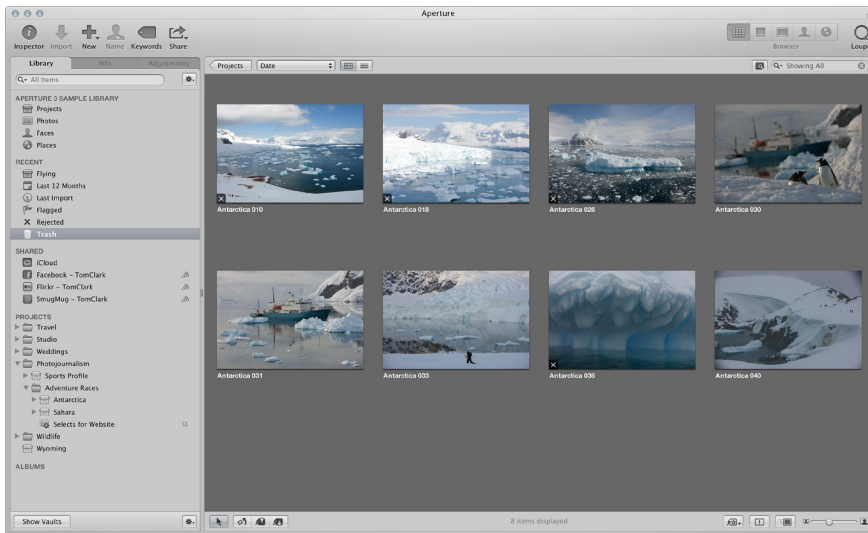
Aperture

Inspector Import New Name Keywords Share

Browser Loupe

Library Info Adjustments

All Items

APERTURE 3 SAMPLE LIBRARY
Projects
Photos
Faces
Places

RECENT
Flying
Last 12 Months
Last Import
Flagged
Rejected
Trash

SHARED
iCloud
Facebook – TomClark
Flickr – TomClark
SmugMug – TomClark

PROJECTS
Travel
Studio
Weddings
Photojournalism
Sports Profile
Adventure Races
Antarctica
Sahara
Selects for Website
Wildlife
Wyoming

ALBUMS

Show Vaults

Projects Date

Showing All

Antarctica 010
Antarctica 018
Antarctica 026
Antarctica 030
Antarctica 031
Antarctica 033
Antarctica 036
Antarctica 040

8 items displayed